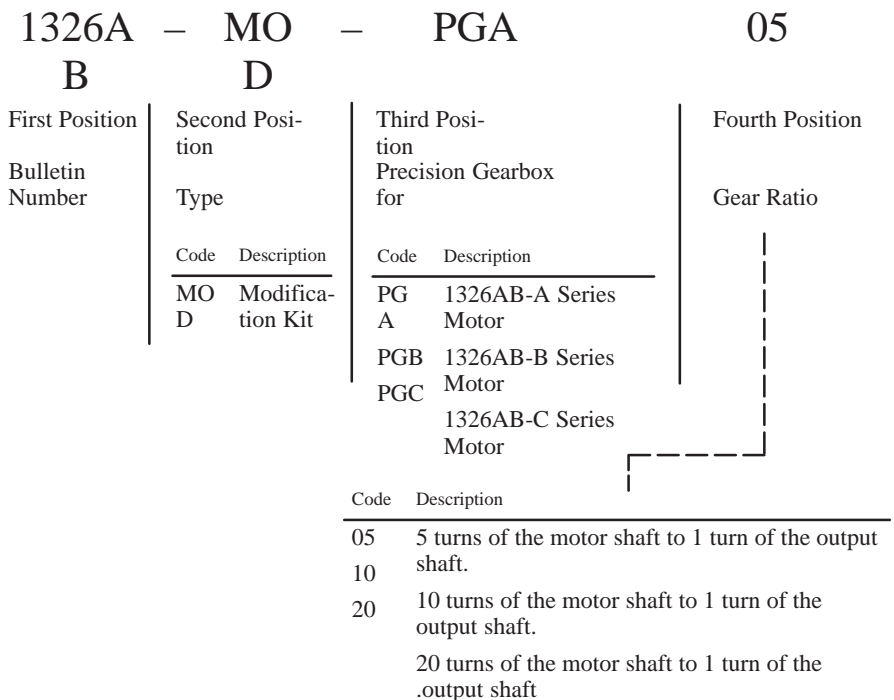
1326AB – MOD – PGA 05

First Position

Bulletin Number

Second Position

Type

| Code | Description |
|---|---|
| MOD | Modification Kit |

Third Position
Precision Gearbox for

| Code | Description |
|---|---|
| PGA | 1326AB-A Series Motor |
| PGB | 1326AB-B Series Motor |
| PGC | 1326AB-C Series Motor |

Fourth Position

Gear Ratio

| Code | Description |
|---|---|
| 05 | 5 turns of the motor shaft to 1 turn of the output shaft. |
| 10 | 10 turns of the motor shaft to 1 turn of the output shaft. |
| 20 | 20 turns of the motor shaft to 1 turn of the .output shaft |